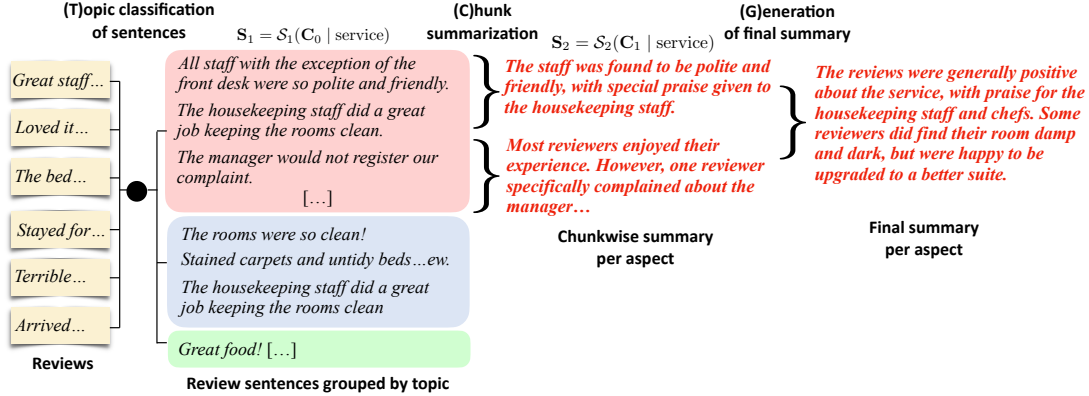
(T)opic classification of sentences

$\mathbf{S}_1 = \mathcal{S}_1(\mathbf{C}_0 \mid \text{service})$

(C)hunk summarization

$\mathbf{S}_2 = \mathcal{S}_2(\mathbf{C}_1 \mid \text{service})$

(G)eneration of final summary

Great staff…

Loved it…

The bed…

Stayed for…

Terrible…

Arrived…

Reviews

All staff with the exception of the front desk were so polite and friendly.

The housekeeping staff did a great job keeping the rooms clean.

The manager would not register our complaint.

[…]

The rooms were so clean!

Stained carpets and untidy beds…ew.

The housekeeping staff did a great job keeping the rooms clean

Great food! […]

Review sentences grouped by topic

The staff was found to be polite and friendly, with special praise given to the housekeeping staff.

Most reviewers enjoyed their experience. However, one reviewer specifically complained about the manager…

Chunkwise summary per aspect

The reviews were generally positive about the service, with praise for the housekeeping staff and chefs. Some reviewers did find their room damp and dark, but were happy to be upgraded to a better suite.

Final summary per aspect